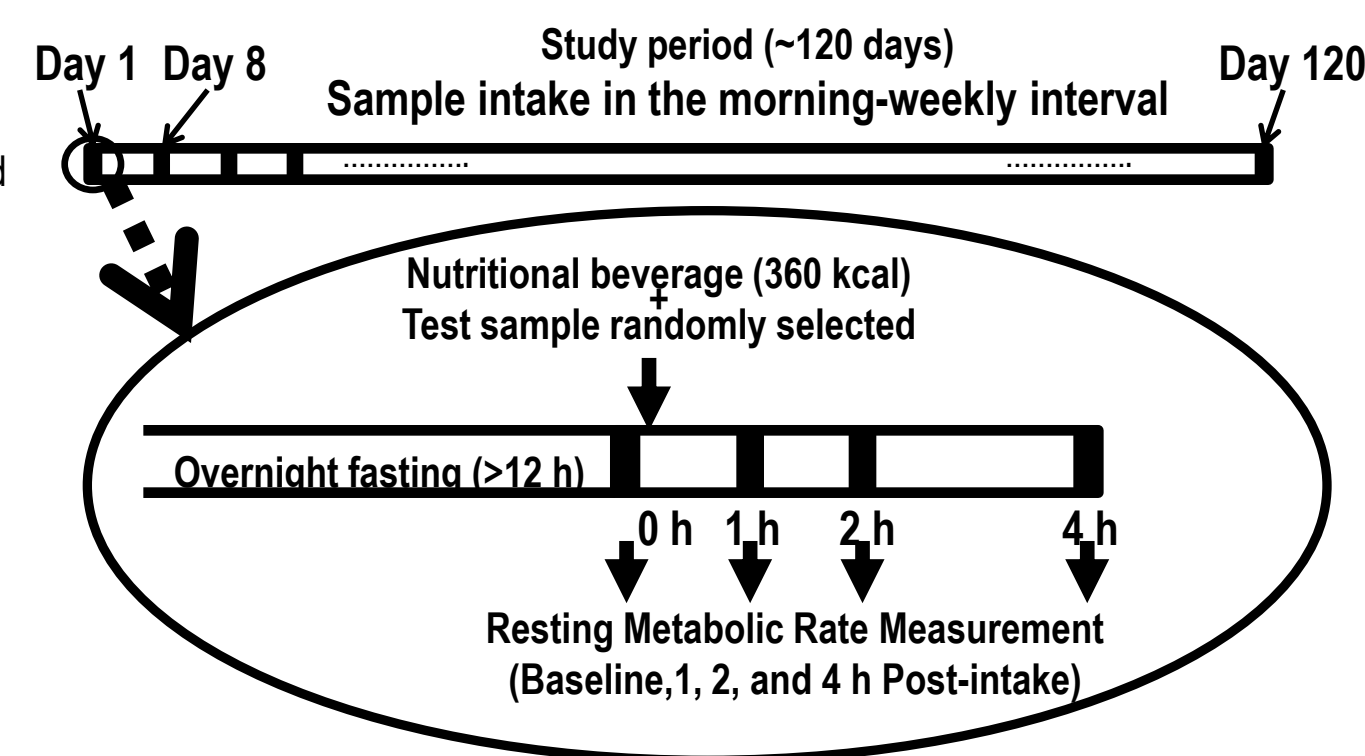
Study period (~120 days)
Day 1 Day 8
Sample intake in the morning-weekly interval
Day 120

d

Nutritional beverage (360 kcal)
+
Test sample randomly selected

Overnight fasting (>12 h)

0 h 1 h 2 h 4 h

Resting Metabolic Rate Measurement
(Baseline,1, 2, and 4 h Post-intake)